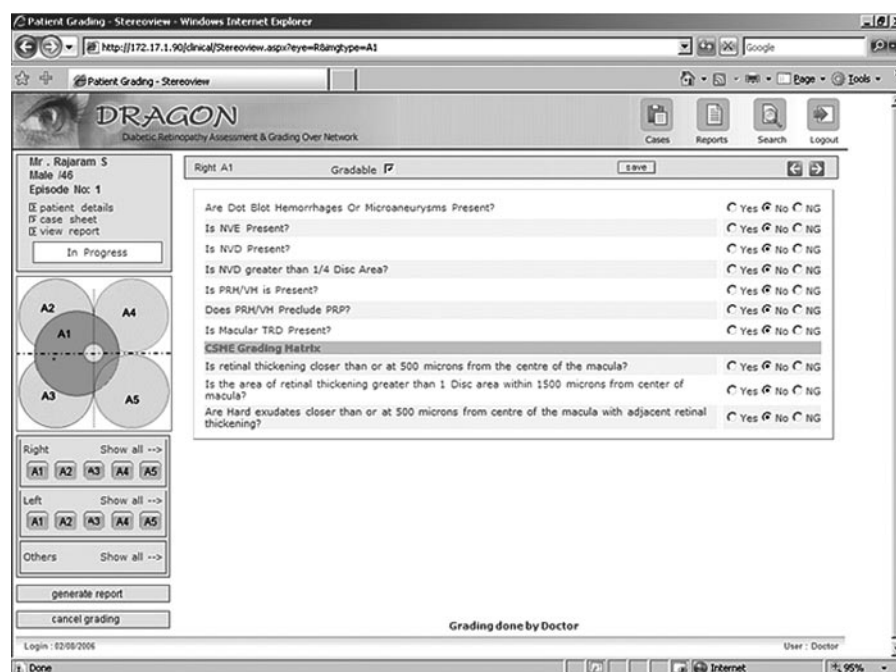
Patient Grading - Stereoview - Windows Internet Explorer

http://172.17.1.90/clinical/Stereoview.aspx?eye=R&imgtype=A1

Google

Patient Grading - Stereoview

Page Tools

DRAGON
Diabetic Retinopathy Assessment & Grading Over Network

Cases Reports Search Logout

Mr . Rajaram S
Male /46
Episode No: 1

patient details
case sheet
view report

In Progress

A2 A4 A1 A3 A5

Right Show all -->
A1 A2 A3 A4 A5

Left Show all -->
A1 A2 A3 A4 A5

Others Show all -->

generate report

cancel grading

Right A1 Gradable save

| | |
|---|---|
| Are Dot Blot Hemorrhages Or Microaneurysms Present? | Yes No NG |
| Is NVE Present? | Yes No NG |
| Is NVD Present? | Yes No NG |
| Is NVD greater than 1/4 Disc Area? | Yes No NG |
| Is PRH/VH is Present? | Yes No NG |
| Does PRH/VH Preclude PRP? | Yes No NG |
| Is Macular TRD Present? | Yes No NG |
| CSME Grading Matrix | |
| Is retinal thickening closer than or at 500 microns from the centre of the macula? | Yes No NG |
| Is the area of retinal thickening greater than 1 Disc area within 1500 microns from center of macula? | Yes No NG |
| Are Hard exudates closer than or at 500 microns from centre of the macula with adjacent retinal thickening? | Yes No NG |

Grading done by Doctor

Login : 02/08/2006

User : Doctor

Done

Internet

95%